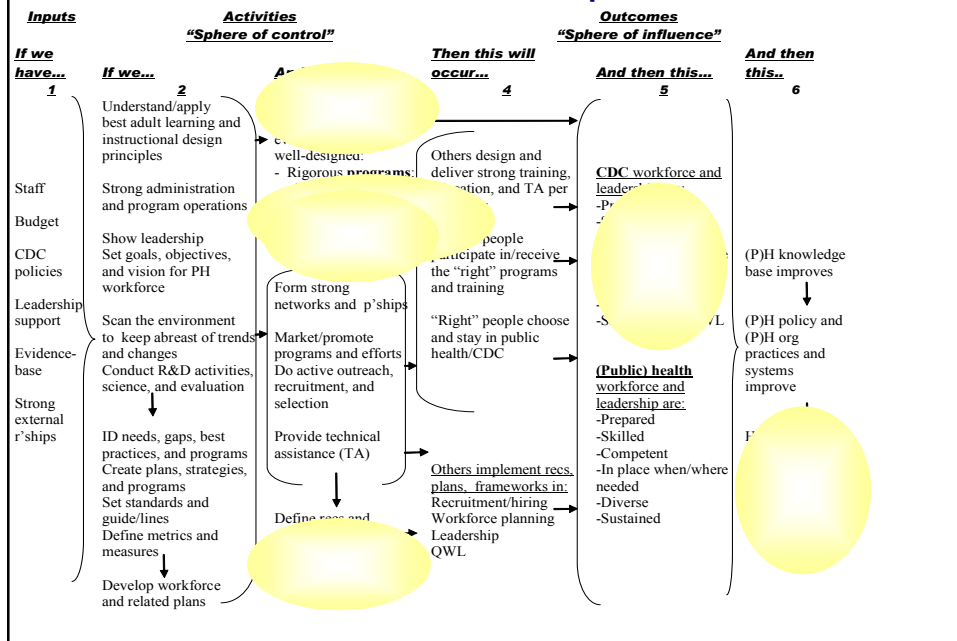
*Inputs* | *Activities* *"Sphere of control"* | *Outcomes* *"Sphere of influence"*

*If we have...* *1*

Staff

Budget

CDC policies

Leadership support

Evidence-base

Strong external r'ships

*If we...* *2*

Understand/apply best adult learning and instructional design principles

Strong administration and program operations

Show leadership
Set goals, objectives, and vision for PH workforce

Scan the environment to keep abreast of trends and changes
Conduct R&D activities, science, and evaluation

ID needs, gaps, best practices, and programs
Create plans, strategies, and programs
Set standards and guide/lines
Define metrics and measures

Develop workforce and related plans

*An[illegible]*

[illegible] well-designed:
- Rigorous programs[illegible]

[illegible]

Form strong networks and p'ships

Market/promote programs and efforts
Do active outreach, recruitment, and selection

Provide technical assistance (TA)

Define recs and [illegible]

*Then this will occur...* *4*

Others design and deliver strong training, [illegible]cation, and TA per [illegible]

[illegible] people participate in/receive the "right" programs and training

"Right" people choose and stay in public health/CDC

Others implement recs, plans, frameworks in:
Recruitment/hiring
Workforce planning
Leadership
QWL

*And then this...* *5*

CDC workforce and leader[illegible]
-Pr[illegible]
-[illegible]
-S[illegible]VL

(Public) health workforce and leadership are:
-Prepared
-Skilled
-Competent
-In place when/where needed
-Diverse
-Sustained

*And then this..* *6*

(P)H knowledge base improves

(P)H policy and (P)H org practices and systems improve

H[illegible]